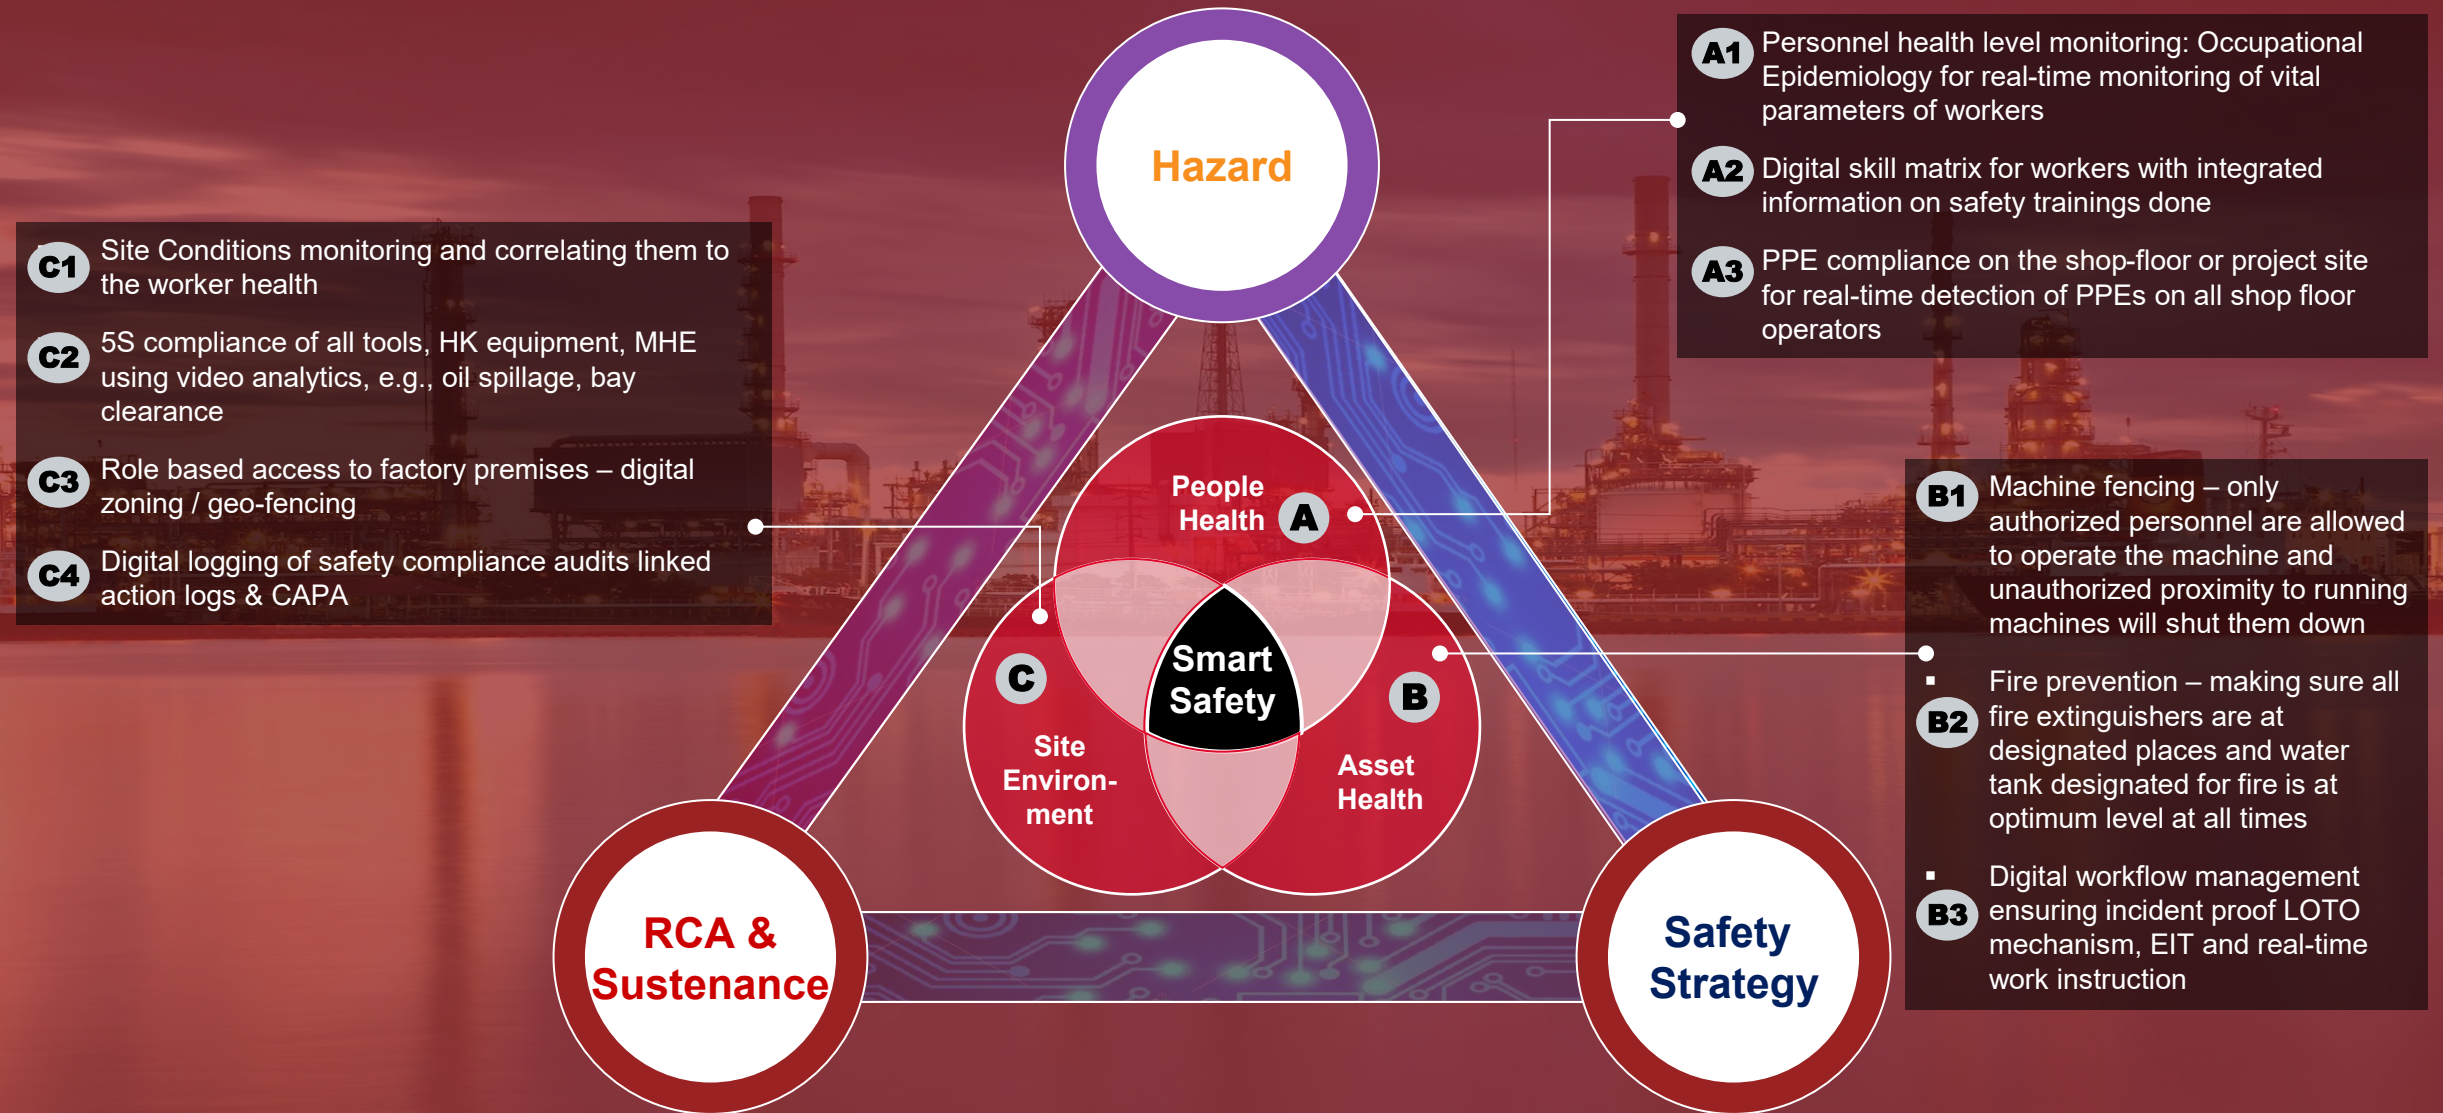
Hazard

C1 Site Conditions monitoring and correlating them to the worker health

C2 5S compliance of all tools, HK equipment, MHE using video analytics, e.g., oil spillage, bay clearance

C3 Role based access to factory premises – digital zoning / geo-fencing

C4 Digital logging of safety compliance audits linked action logs & CAPA

A1 Personnel health level monitoring: Occupational Epidemiology for real-time monitoring of vital parameters of workers

A2 Digital skill matrix for workers with integrated information on safety trainings done

A3 PPE compliance on the shop-floor or project site for real-time detection of PPEs on all shop floor operators

People Health A

Smart Safety

C

Site Environment

B

Asset Health

B1 Machine fencing – only authorized personnel are allowed to operate the machine and unauthorized proximity to running machines will shut them down

B2 Fire prevention – making sure all fire extinguishers are at designated places and water tank designated for fire is at optimum level at all times

B3 Digital workflow management ensuring incident proof LOTO mechanism, EIT and real-time work instruction

RCA & Sustenance

Safety Strategy